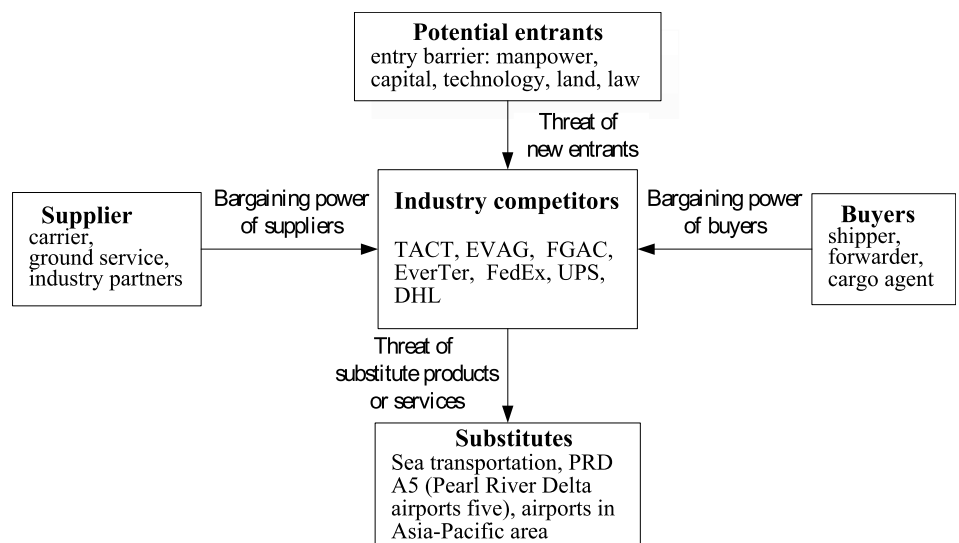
**Potential entrants**
entry barrier: manpower, capital, technology, land, law

Threat of new entrants

**Supplier**
carrier, ground service, industry partners

Bargaining power of suppliers

**Industry competitors**
TACT, EVAG, FGAC, EverTer, FedEx, UPS, DHL

Bargaining power of buyers

**Buyers**
shipper, forwarder, cargo agent

Threat of substitute products or services

**Substitutes**
Sea transportation, PRD A5 (Pearl River Delta airports five), airports in Asia-Pacific area